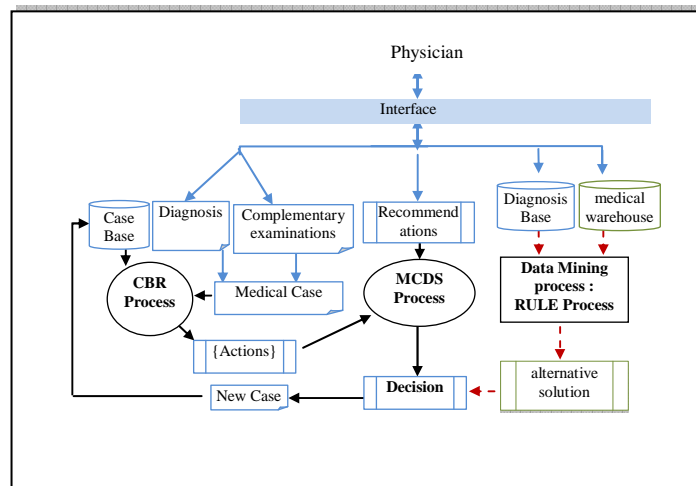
Physician

Interface

Case Base

Diagnosis

Complementary examinations

Recommend ations

Diagnosis Base

medical warehouse

CBR Process

Medical Case

MCDS Process

Data Mining process : RULE Process

{Actions}

Decision

alternative solution

New Case